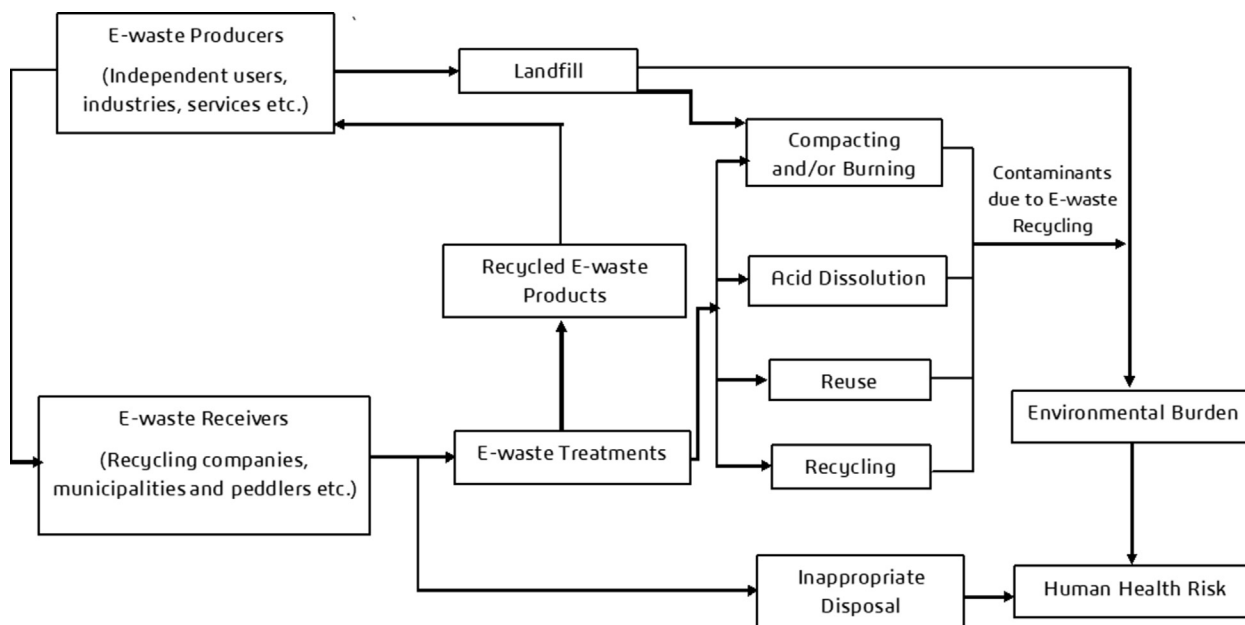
E-waste Producers

(Independent users, industries, services etc.)

Landfill

Compacting and/or Burning

Contaminants due to E-waste Recycling

Recycled E-waste Products

Acid Dissolution

Reuse

E-waste Receivers

(Recycling companies, municipalities and peddlers etc.)

E-waste Treatments

Recycling

Environmental Burden

Inappropriate Disposal

Human Health Risk